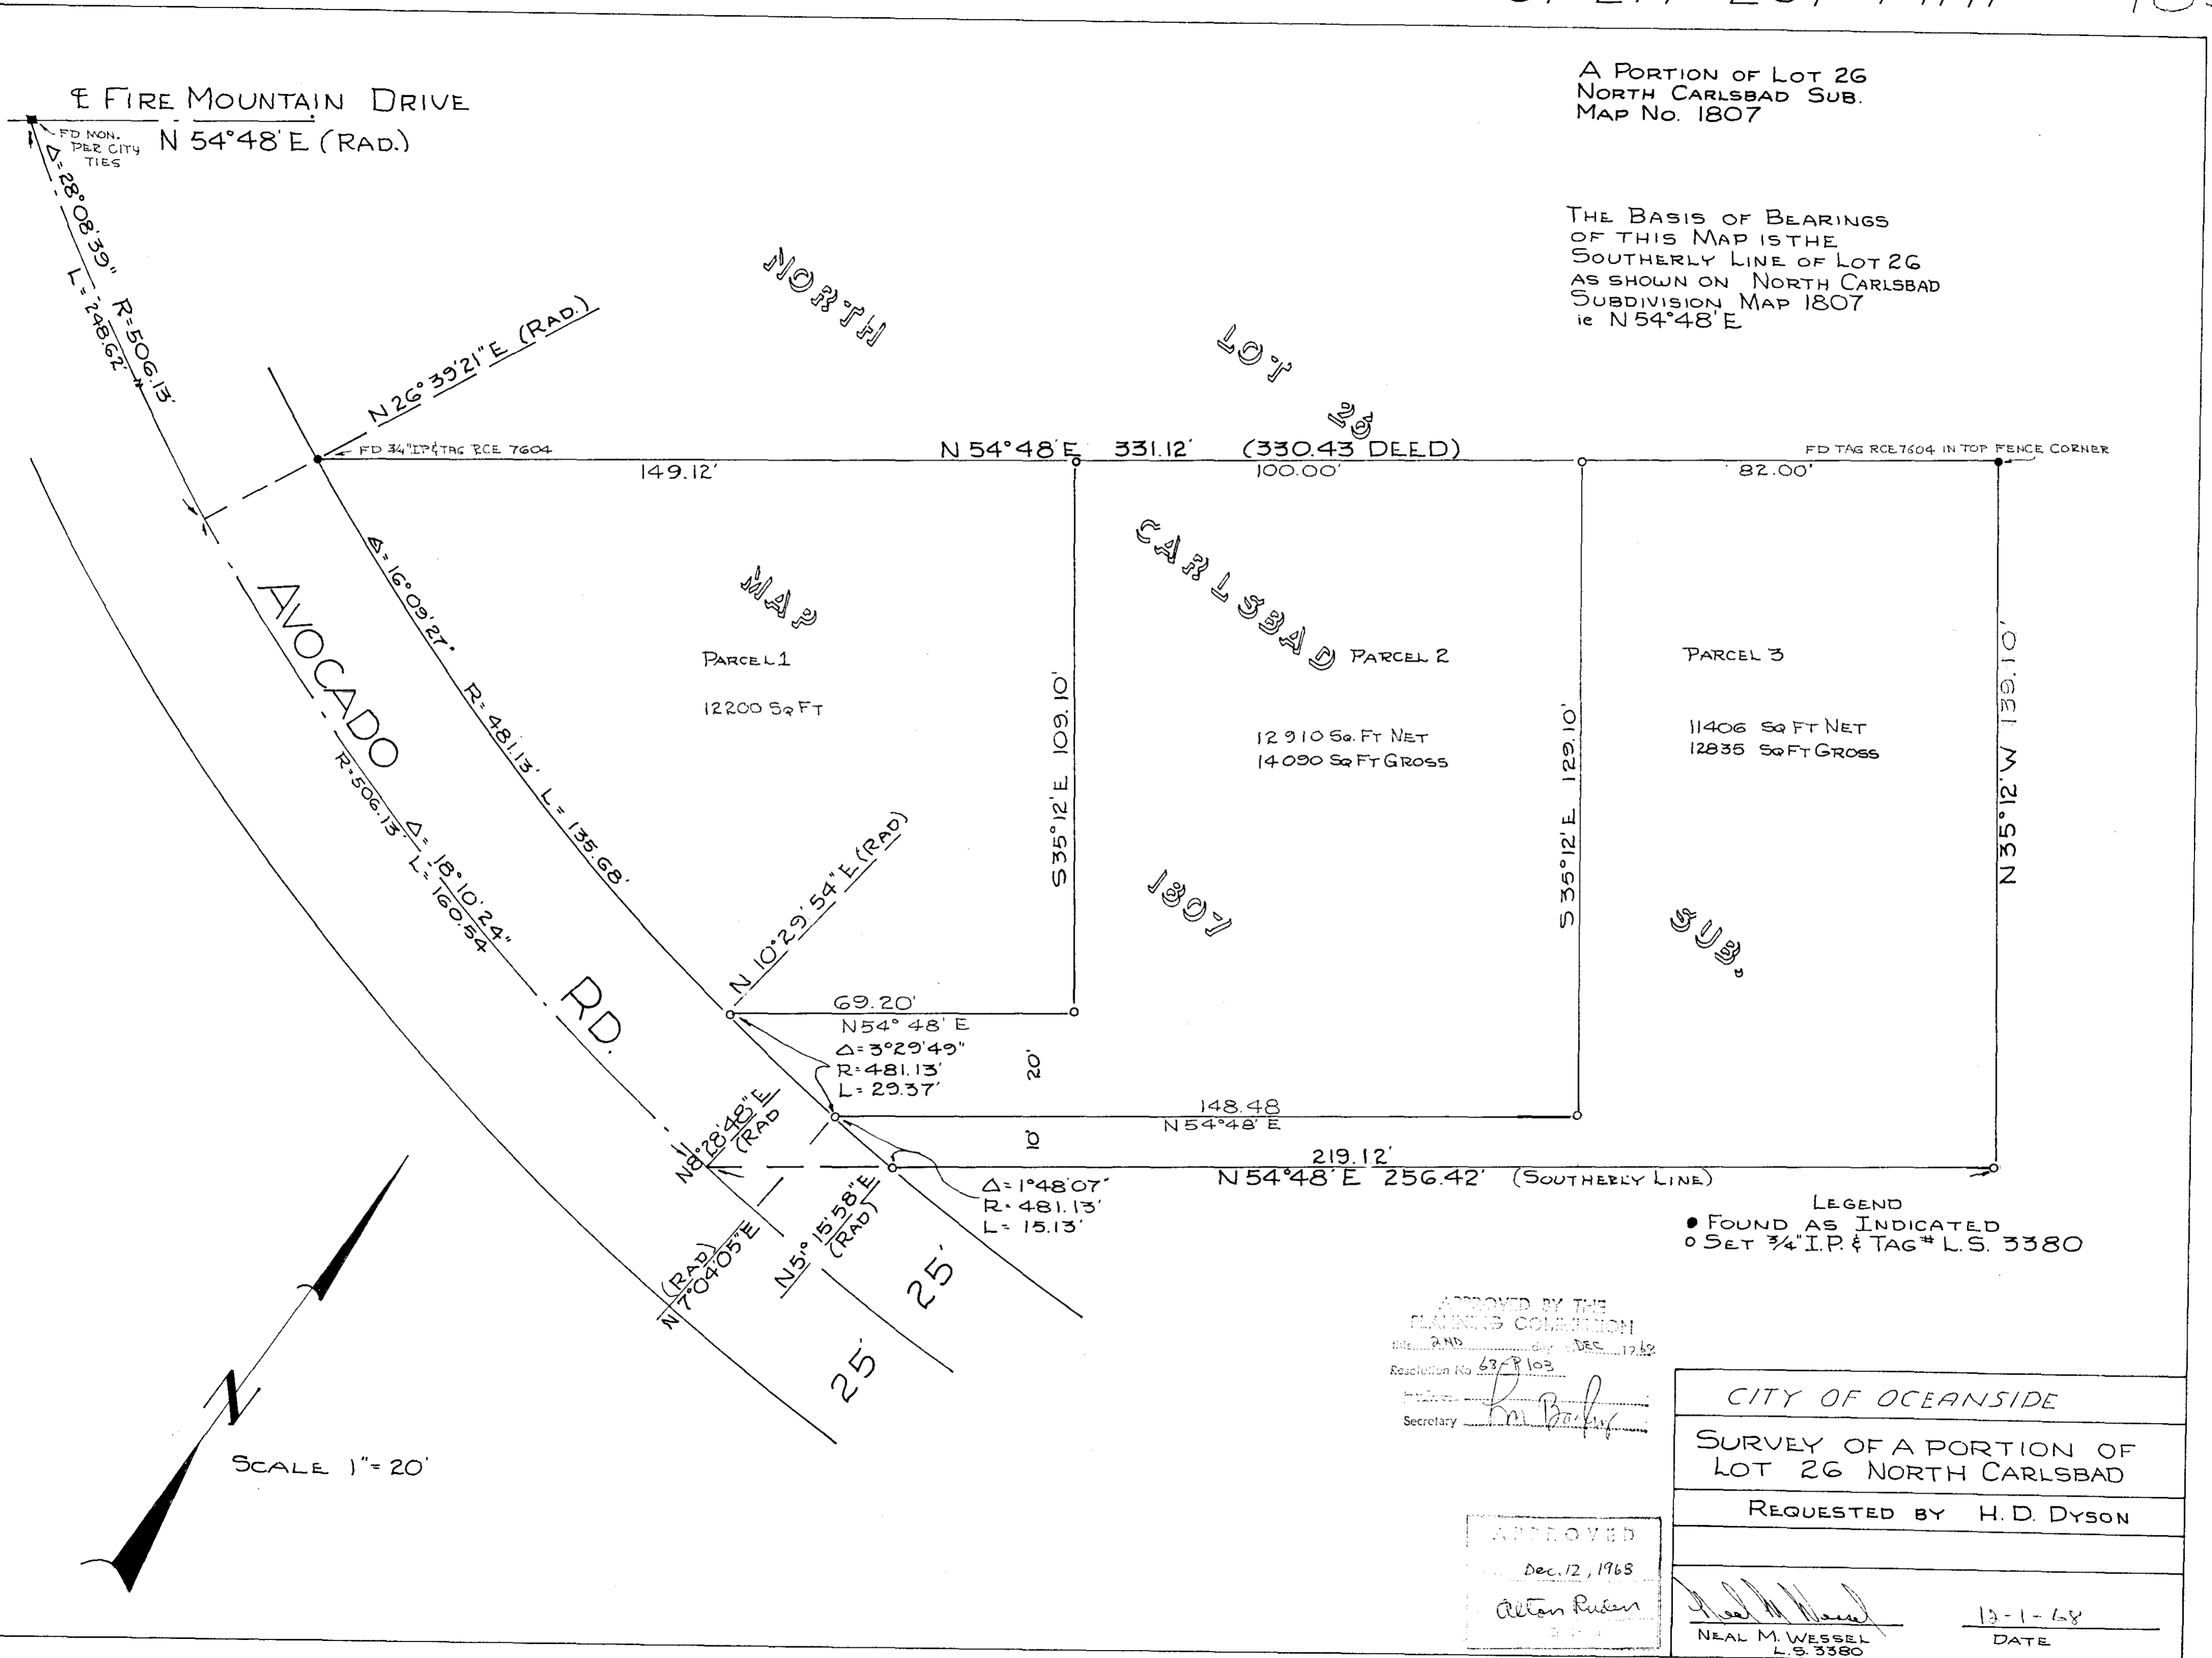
A PORTION OF LOT 26
NORTH CARLSBAD SUB.
MAP NO. 1807

℄ FIRE MOUNTAIN DRIVE
FD MON. PER CITY TIES
N 54°48' E (RAD.)

$\Delta$=28°08'39"
R=506.13'
L=248.62'

THE BASIS OF BEARINGS OF THIS MAP IS THE SOUTHERLY LINE OF LOT 26 AS SHOWN ON NORTH CARLSBAD SUBDIVISION MAP 1807 ie N 54°48' E

NORTH LOT 26 CARLSBAD MAP 1807 SUB.

N 26°39'21" E (RAD.)

FD 3/4" IP & TAG RCE 7604
N 54°48' E 331.12' (330.43 DEED)
149.12'
100.00'
82.00'
FD TAG RCE 7604 IN TOP FENCE CORNER

$\Delta$=16°09'27"
R=481.13'
L=135.68'

AVOCADO RD.

R=506.13
$\Delta$=18°10'24"
L=160.54

PARCEL 1
12200 SQ FT

PARCEL 2
12910 SQ. FT NET
14090 SQ FT GROSS

PARCEL 3
11406 SQ FT NET
12835 SQ FT GROSS

S 35°12' E 109.10'
S 35°12' E 129.10'
N 35°12' W 139.10'

N 10°29'54" E (RAD)
69.20'
N 54° 48' E
$\Delta$=3°29'49"
R=481.13'
L=29.37'
20'
148.48
N 54°48' E
10'
219.12'
N 54°48' E 256.42' (SOUTHERLY LINE)

N 8°28'48" E (RAD)
$\Delta$=1°48'07"
R=481.13'
L=15.13'

(RAD) N 7°04'05" E
N 5°15'58" E (RAD)
25'
25'

LEGEND
● FOUND AS INDICATED
○ SET 3/4" I.P. & TAG # L.S. 3380

N

SCALE 1" = 20'

APPROVED BY THE PLANNING COMMISSION
this 2ND day of DEC 1968
Resolution No 68-P 103
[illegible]
Secretary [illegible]

APPROVED
Dec. 12, 1968
Alton Ruben
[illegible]

CITY OF OCEANSIDE
SURVEY OF A PORTION OF LOT 26 NORTH CARLSBAD
REQUESTED BY H. D. DYSON

Neal M. Wessel
NEAL M. WESSEL
L.S. 3380
12-1-68
DATE